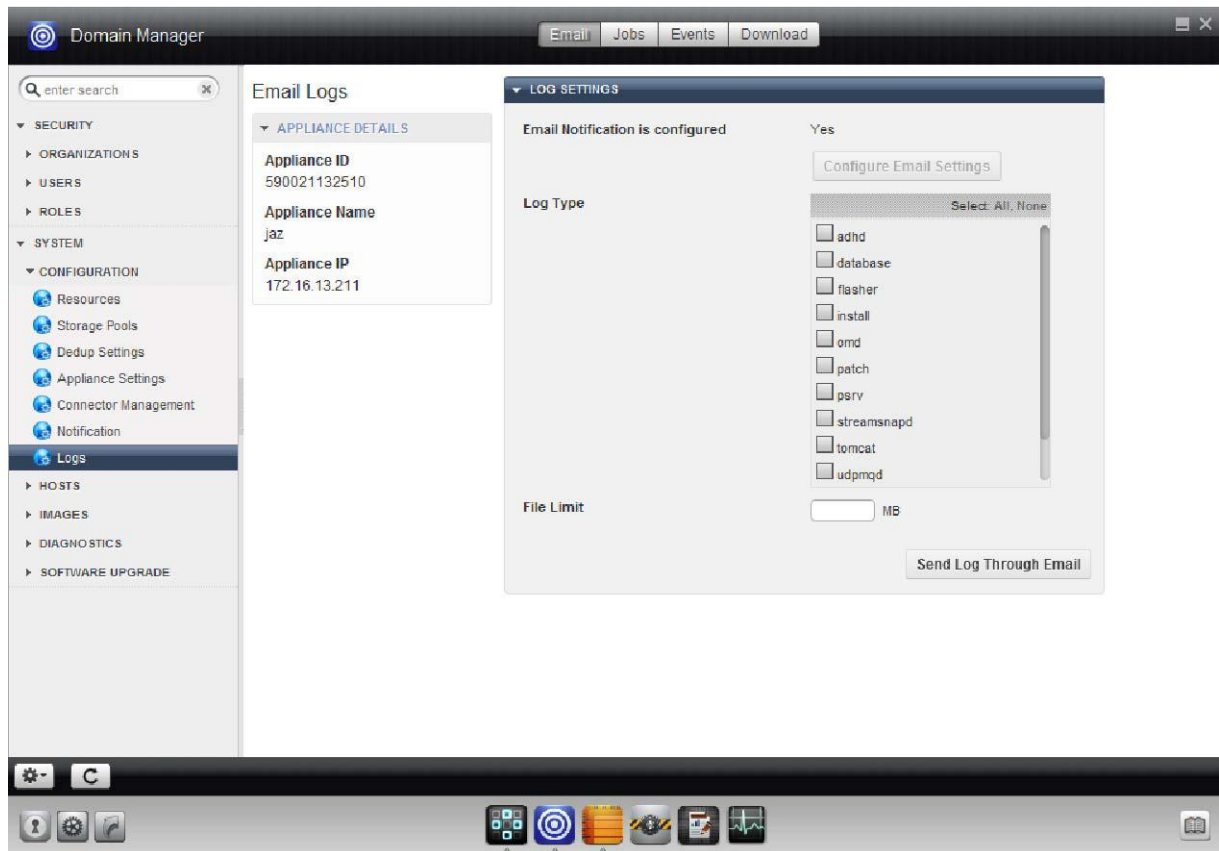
Domain Manager

Email Jobs Events Download

enter search

SECURITY
ORGANIZATIONS
USERS
ROLES
SYSTEM
CONFIGURATION
Resources
Storage Pools
Dedup Settings
Appliance Settings
Connector Management
Notification
Logs
HOSTS
IMAGES
DIAGNOSTICS
SOFTWARE UPGRADE

Email Logs

APPLIANCE DETAILS

Appliance ID
590021132510

Appliance Name
jaz

Appliance IP
172.16.13.211

LOG SETTINGS

Email Notification is configured Yes

Configure Email Settings

Log Type

Select: All, None

adhd
database
flasher
install
omd
patch
psrv
streamsnapd
tomcat
udpmqd

File Limit MB

Send Log Through Email